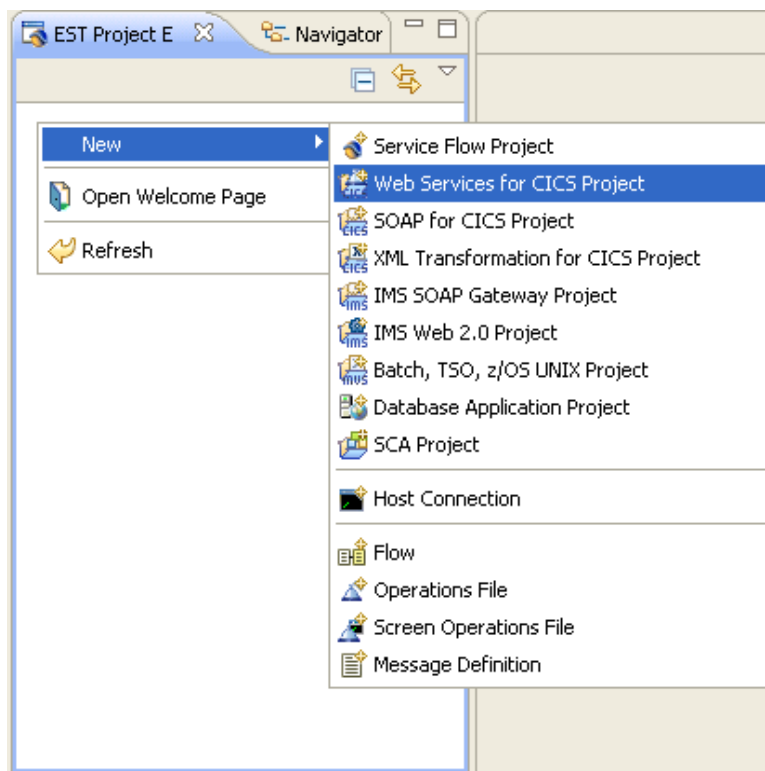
EST Project E
Navigator

New
Open Welcome Page
Refresh

Service Flow Project
Web Services for CICS Project
SOAP for CICS Project
XML Transformation for CICS Project
IMS SOAP Gateway Project
IMS Web 2.0 Project
Batch, TSO, z/OS UNIX Project
Database Application Project
SCA Project
Host Connection
Flow
Operations File
Screen Operations File
Message Definition